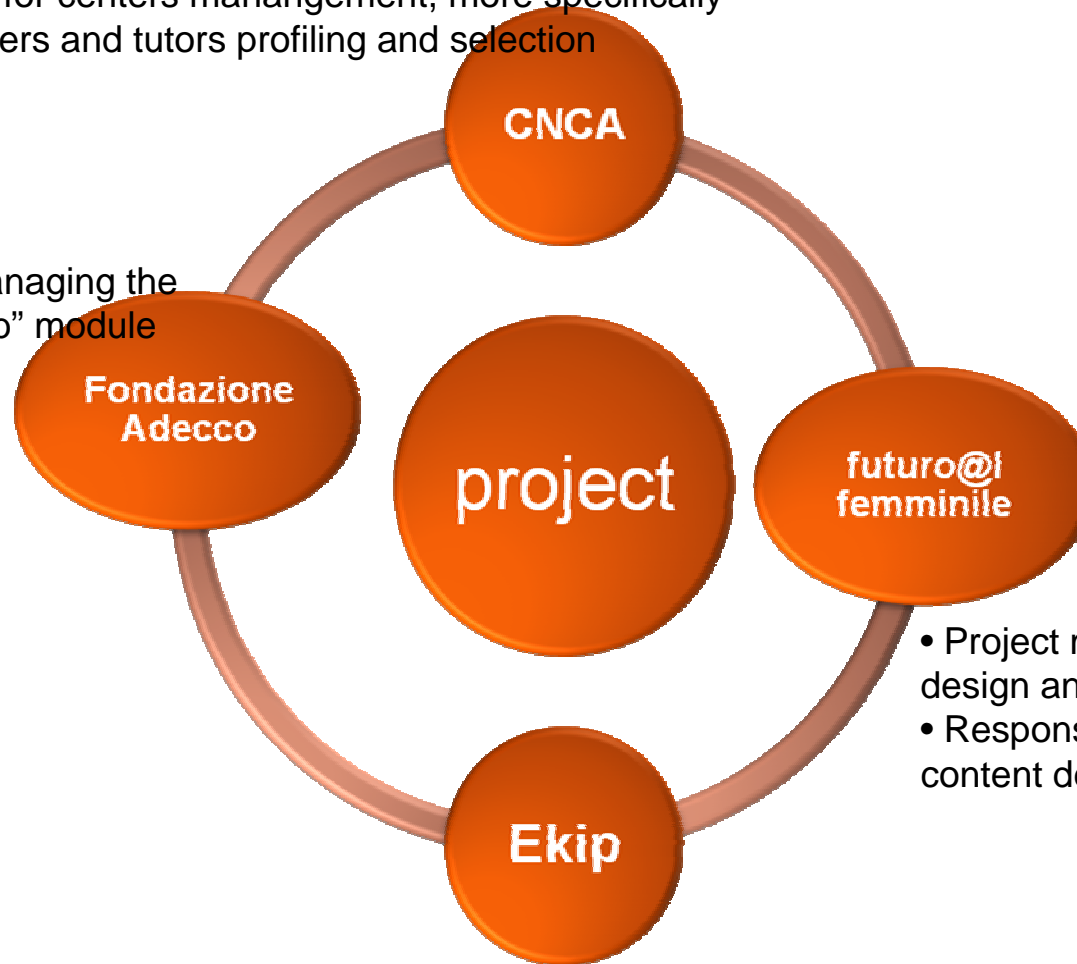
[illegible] for centers manangement, more specifically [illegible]ers and tutors profiling and selection

CNCA

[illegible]anaging the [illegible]o" module

Fondazione Adecco

project

futuro@l femminile

• Project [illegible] design an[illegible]
• Respons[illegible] content de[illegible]

Ekip